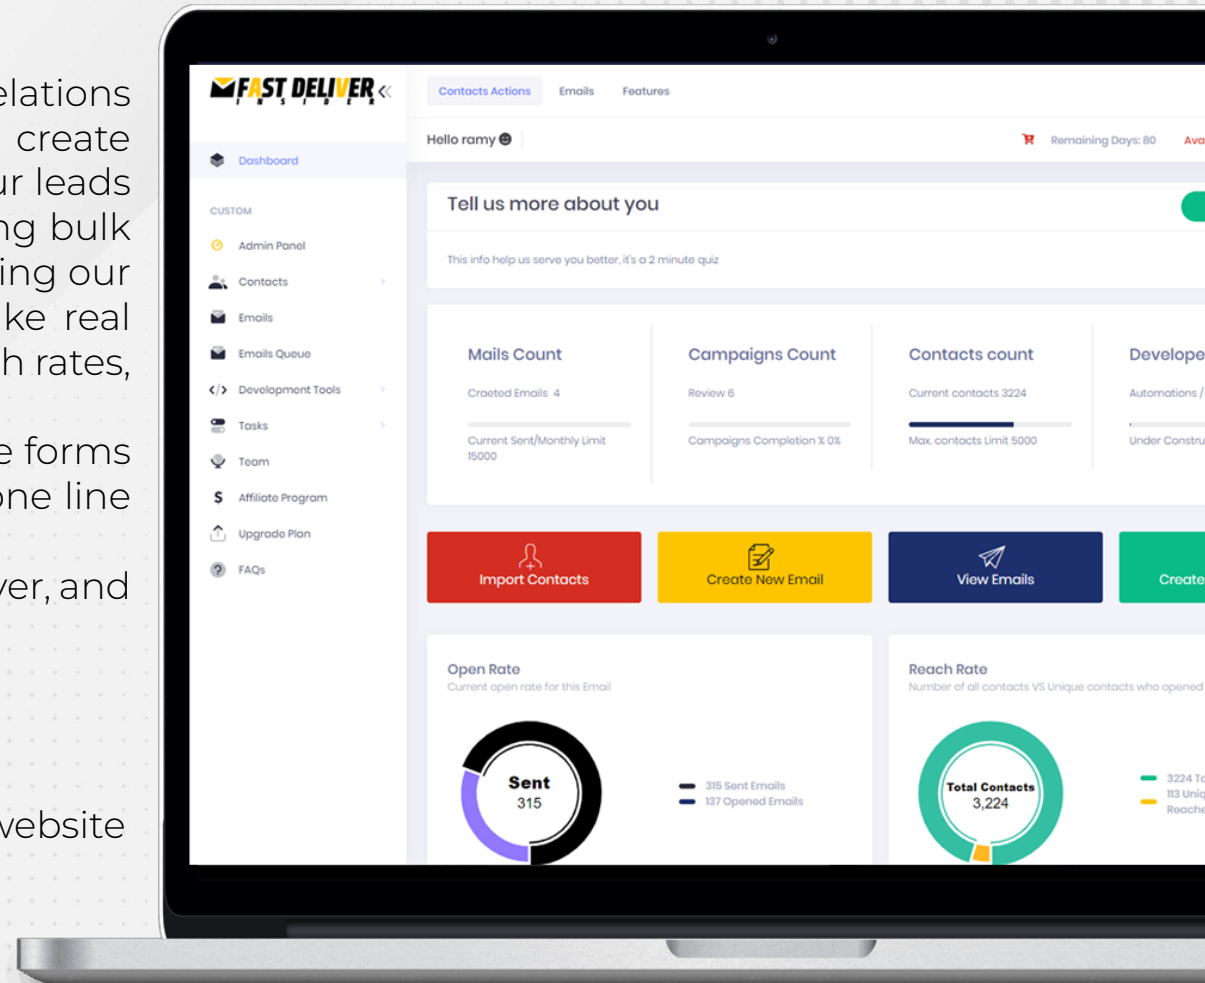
elations
create
ur leads
ng bulk
ing our
ke real
h rates,

e forms
one line

ver, and

website

FAST DELIVER INSIDER «

Contacts Actions
Emails
Features

Dashboard

CUSTOM
Admin Panel
Contacts
Emails
Emails Queue
Development Tools
Tasks
Team
Affiliate Program
Upgrade Plan
FAQs

Hello ramy

Remaining Days: 80
Ava

Tell us more about you

This info help us serve you better, it's a 2 minute quiz

Mails Count
Created Emails 4
Current Sent/Monthly Limit 15000

Campaigns Count
Review 6
Campaigns Completion % 0%

Contacts count
Current contacts 3224
Max. contacts Limit 5000

Develope
Automations /
Under Constru

Import Contacts
Create New Email
View Emails
Create

Open Rate
Current open rate for this Email

Sent
315

315 Sent Emails
137 Opened Emails

Reach Rate
Number of all contacts VS Unique contacts who opened

Total Contacts
3,224

3224 To
113 Uniq
Reache